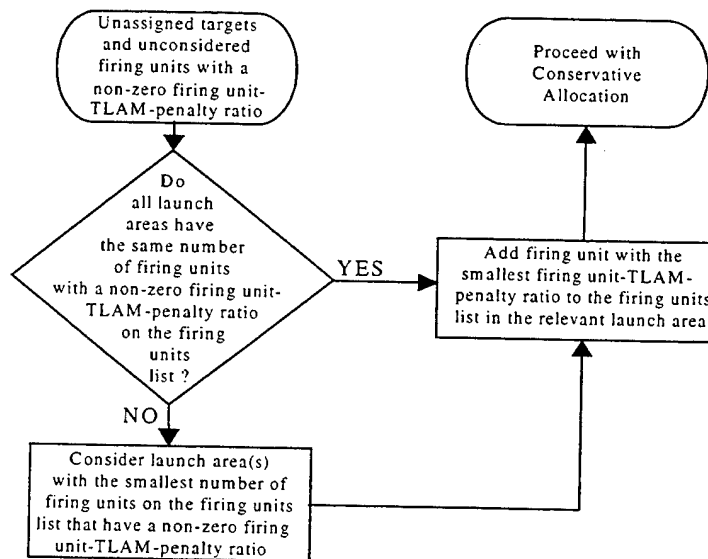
Unassigned targets and unconsidered firing units with a non-zero firing unit-TLAM-penalty ratio

Do all launch areas have the same number of firing units with a non-zero firing unit-TLAM-penalty ratio on the firing units list ?

YES

NO

Proceed with Conservative Allocation

Add firing unit with the smallest firing unit-TLAM-penalty ratio to the firing units list in the relevant launch area

Consider launch area(s) with the smallest number of firing units on the firing units list that have a non-zero firing unit-TLAM-penalty ratio